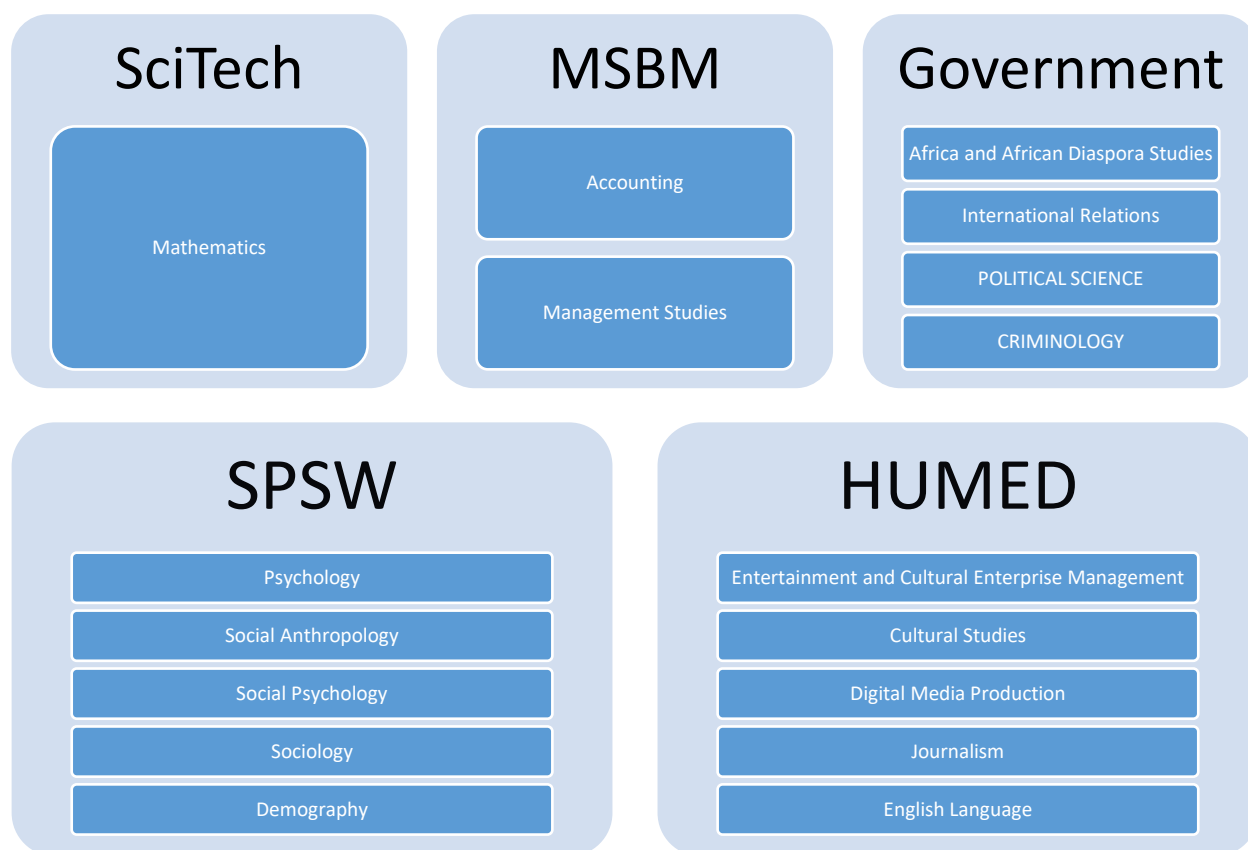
SciTech

Mathematics

MSBM

Accounting

Management Studies

Government

Africa and African Diaspora Studies

International Relations

POLITICAL SCIENCE

CRIMINOLOGY

SPSW

Psychology

Social Anthropology

Social Psychology

Sociology

Demography

HUMED

Entertainment and Cultural Enterprise Management

Cultural Studies

Digital Media Production

Journalism

English Language